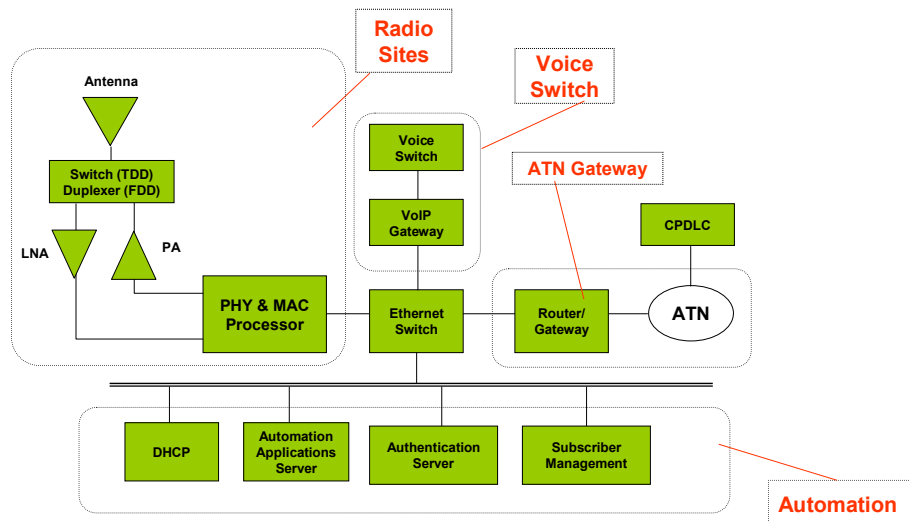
Radio Sites

Voice Switch

ATN Gateway

Antenna

Switch (TDD)
Duplexer (FDD)

LNA

PA

PHY & MAC Processor

Voice Switch

VoIP Gateway

Ethernet Switch

CPDLC

Router/ Gateway

ATN

DHCP

Automation Applications Server

Authentication Server

Subscriber Management

Automation